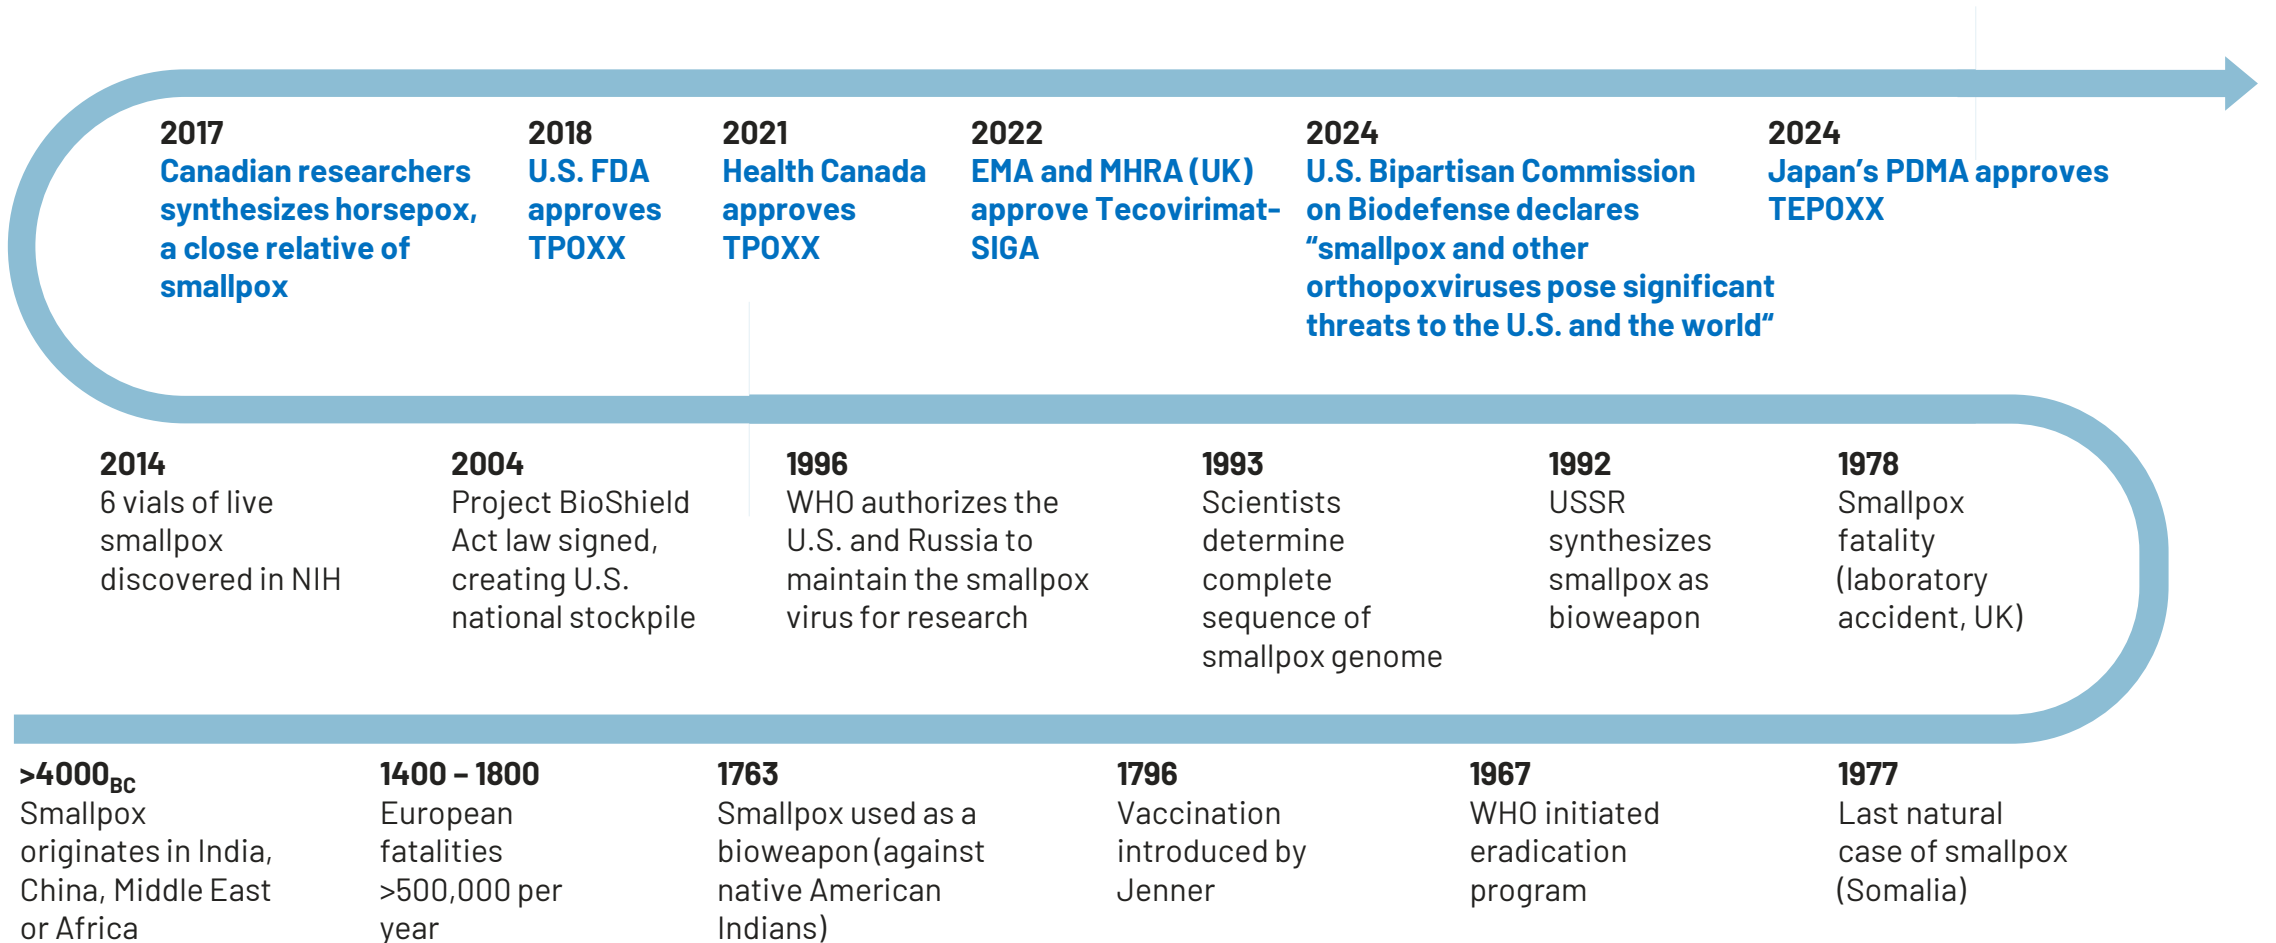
2017
Canadian researchers synthesizes horsepox, a close relative of smallpox

2018
U.S. FDA approves TPOXX

2021
Health Canada approves TPOXX

2022
EMA and MHRA (UK) approve Tecovirimat-SIGA

2024
U.S. Bipartisan Commission on Biodefense declares “smallpox and other orthopoxviruses pose significant threats to the U.S. and the world“

2024
Japan’s PDMA approves TEPOXX

2014
6 vials of live smallpox discovered in NIH

2004
Project BioShield Act law signed, creating U.S. national stockpile

1996
WHO authorizes the U.S. and Russia to maintain the smallpox virus for research

1993
Scientists determine complete sequence of smallpox genome

1992
USSR synthesizes smallpox as bioweapon

1978
Smallpox fatality (laboratory accident, UK)

>4000$_{BC}$
Smallpox originates in India, China, Middle East or Africa

1400 – 1800
European fatalities >500,000 per year

1763
Smallpox used as a bioweapon (against native American Indians)

1796
Vaccination introduced by Jenner

1967
WHO initiated eradication program

1977
Last natural case of smallpox (Somalia)